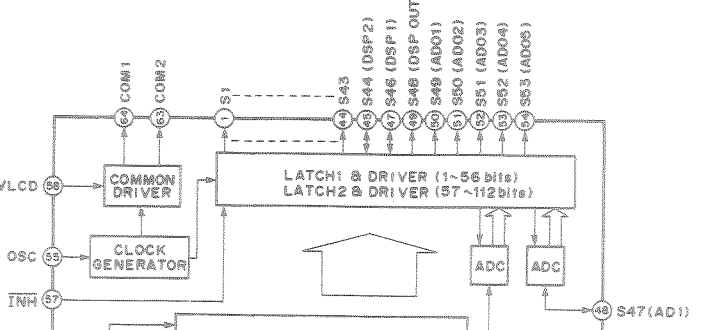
COM1
COM2
S1
S43
S44 (DSP2)
S46 (DSP1)
S48 (DSP OUT)
S49 (ADO1)
S50 (ADO2)
S51 (ADO3)
S52 (ADO4)
S53 (ADO5)
64
63
1
44
45
47
49
50
51
52
54
VLCD
58
COMMON DRIVER
LATCH1 & DRIVER (1~56 bits)
LATCH2 & DRIVER (57~112 bits)
OSC
53
CLOCK GENERATOR
ADC
ADC
$\overline{INH}$
57
48
S47(AD1)